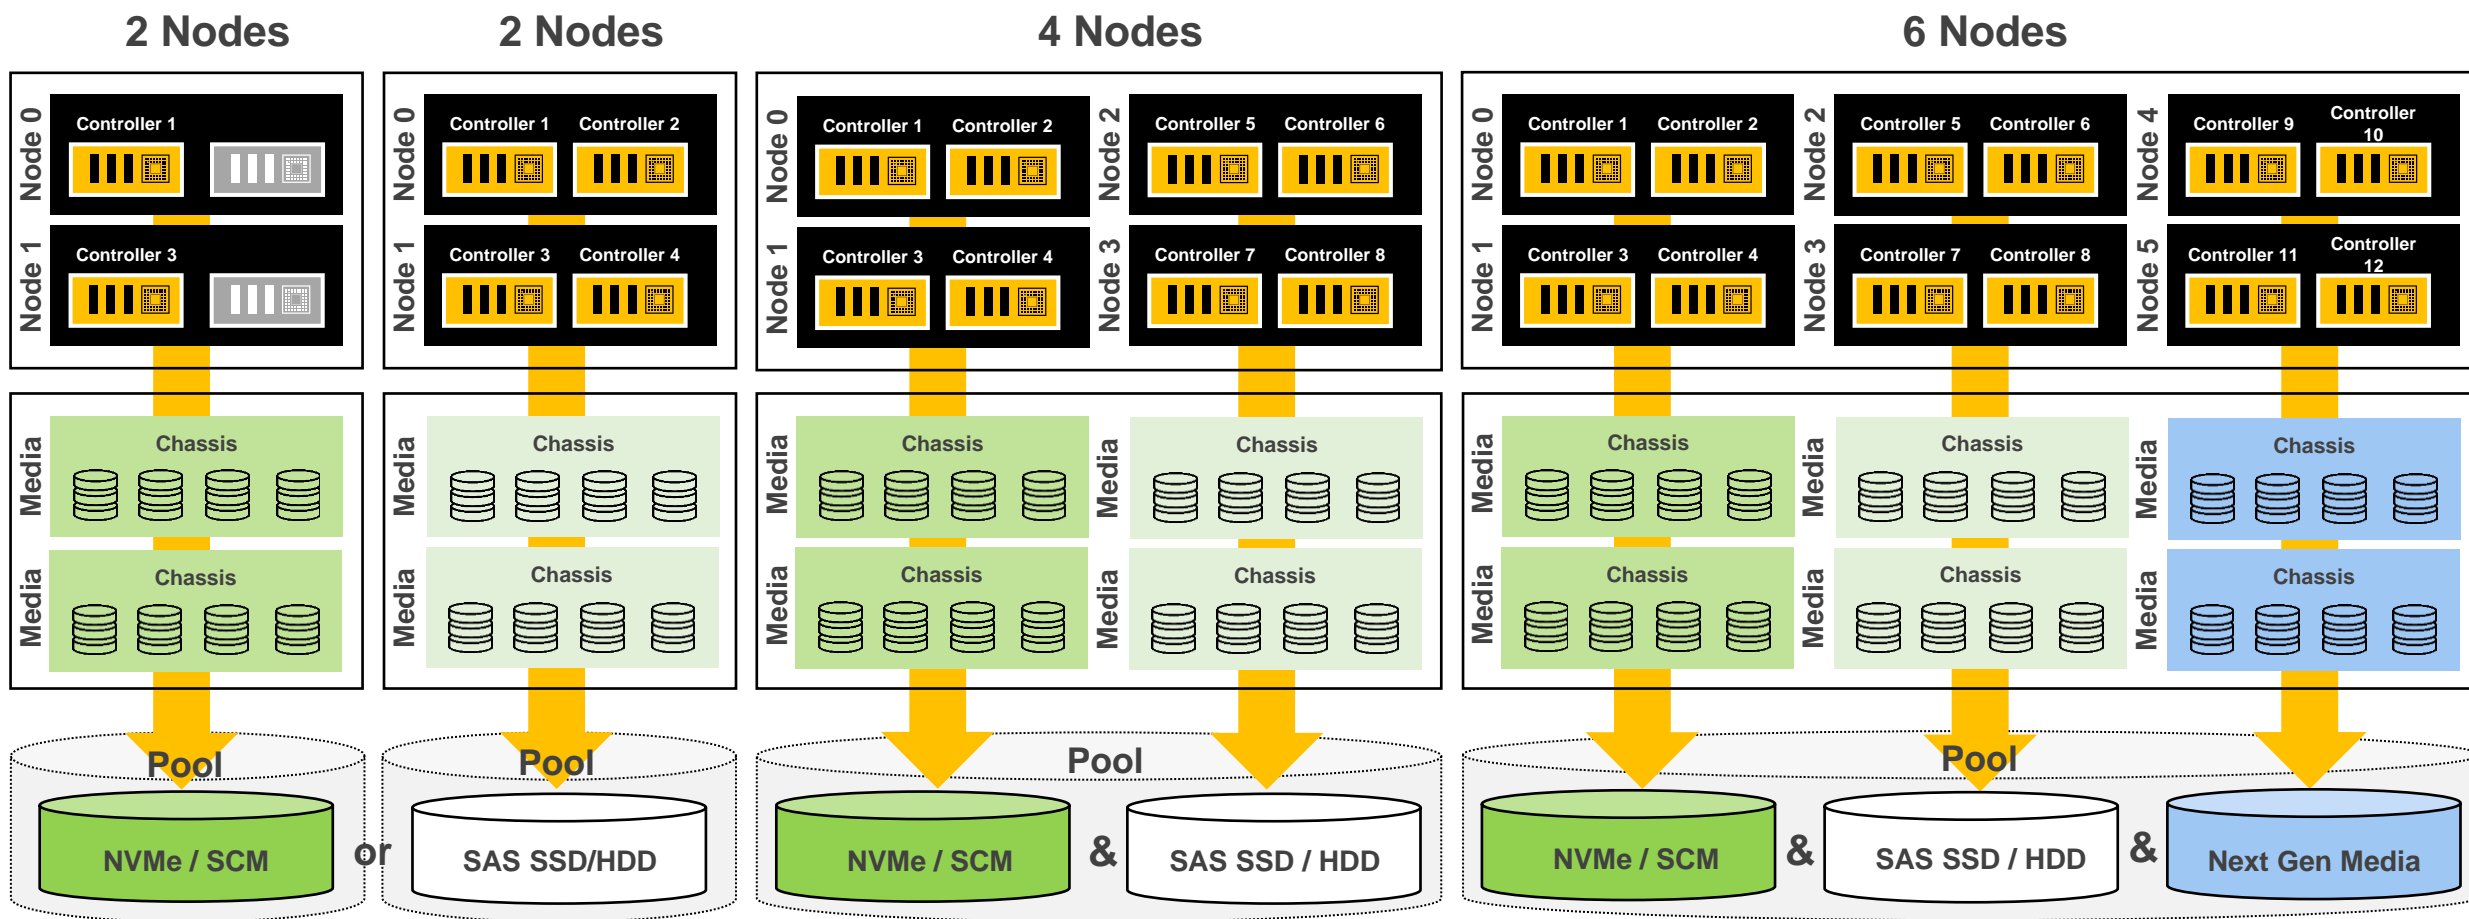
2 Nodes

Node 0
Controller 1

Node 1
Controller 3

Media
Chassis

Media
Chassis

Pool
NVMe / SCM

or

2 Nodes

Node 0
Controller 1
Controller 2

Node 1
Controller 3
Controller 4

Media
Chassis

Media
Chassis

Pool
SAS SSD/HDD

4 Nodes

Node 0
Controller 1
Controller 2

Node 1
Controller 3
Controller 4

Node 2
Controller 5
Controller 6

Node 3
Controller 7
Controller 8

Media
Chassis

Media
Chassis

Media
Chassis

Media
Chassis

Pool
NVMe / SCM
&
SAS SSD / HDD

6 Nodes

Node 0
Controller 1
Controller 2

Node 1
Controller 3
Controller 4

Node 2
Controller 5
Controller 6

Node 3
Controller 7
Controller 8

Node 4
Controller 9
Controller 10

Node 5
Controller 11
Controller 12

Media
Chassis

Media
Chassis

Media
Chassis

Media
Chassis

Media
Chassis

Media
Chassis

Pool
NVMe / SCM
&
SAS SSD / HDD
&
Next Gen Media